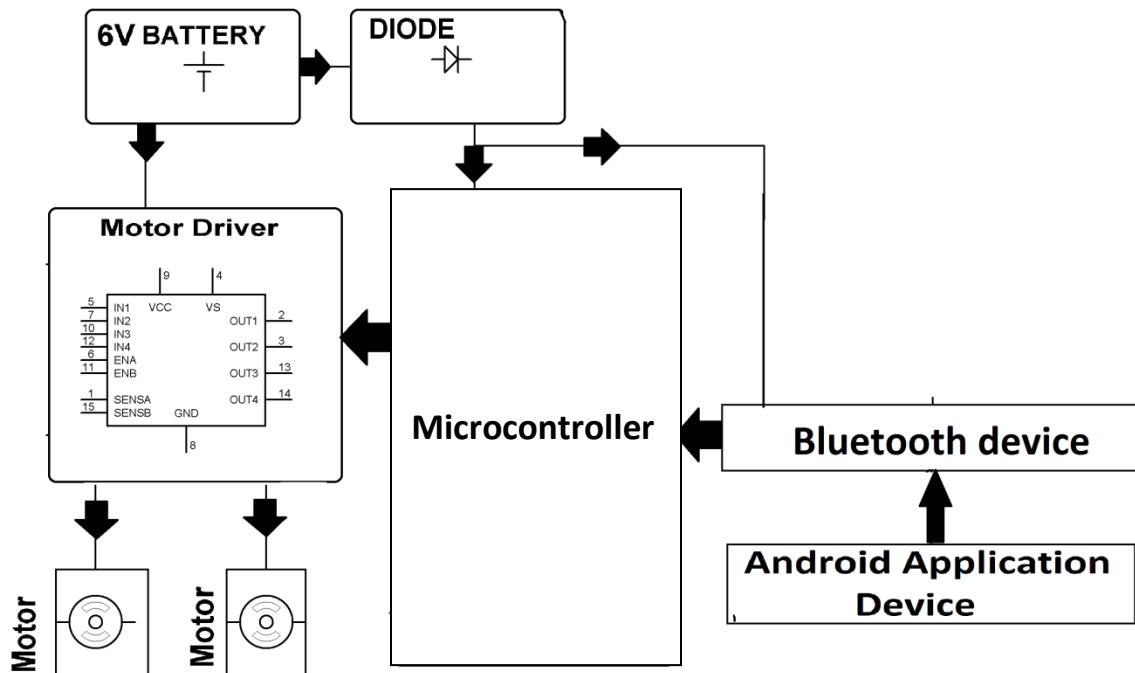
6V BATTERY

DIODE

Motor Driver

9
4
VCC
VS
5 IN1
7 IN2
10 IN3
12 IN4
6 ENA
11 ENB
1 SENSA
15 SENSB
GND
8
OUT1 2
OUT2 3
OUT3 13
OUT4 14

Microcontroller

Bluetooth device

Android Application Device

Motor

Motor